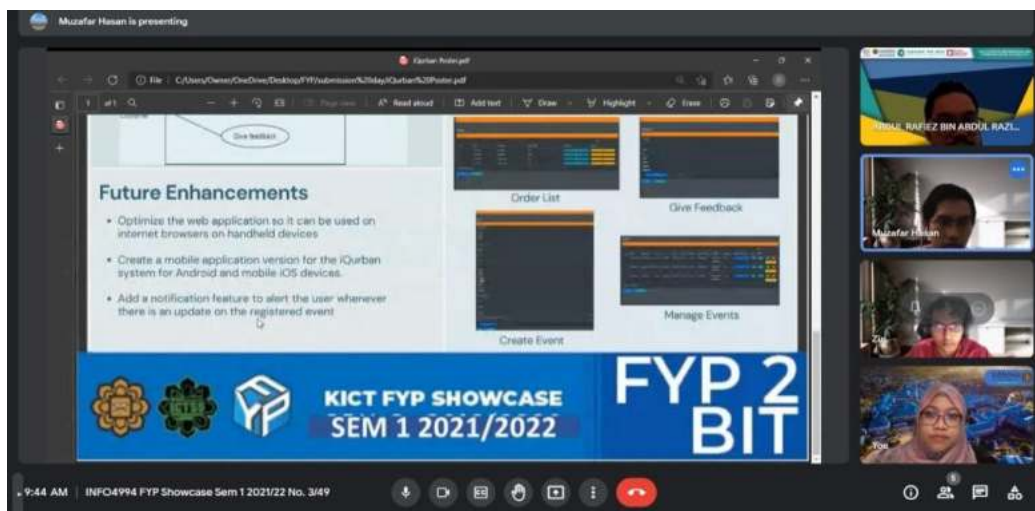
Muzafar Hasan is presenting

iQurban Poster.pdf

File | C:/Users/Owner/OneDrive/Desktop/FYP/submission%20day/iQurban%20Poster.pdf

1 of 1 | Read aloud | Add text | Draw | Highlight | Erase

Give feedback

Future Enhancements

• Optimize the web application so it can be used on internet browsers on handheld devices

• Create a mobile application version for the iQurban system for Android and mobile iOS devices.

• Add a notification feature to alert the user whenever there is an update on the registered event

Order List

Give Feedback

Create Event

Manage Events

KICT FYP SHOWCASE
SEM 1 2021/2022

FYP 2
BIT

ABDUL RAFIEZ BIN ABDUL RAZI...

Muzafar Hasan

Zu...

You

9:44 AM | INFO4994 FYP Showcase Sem 1 2021/22 No. 3/49